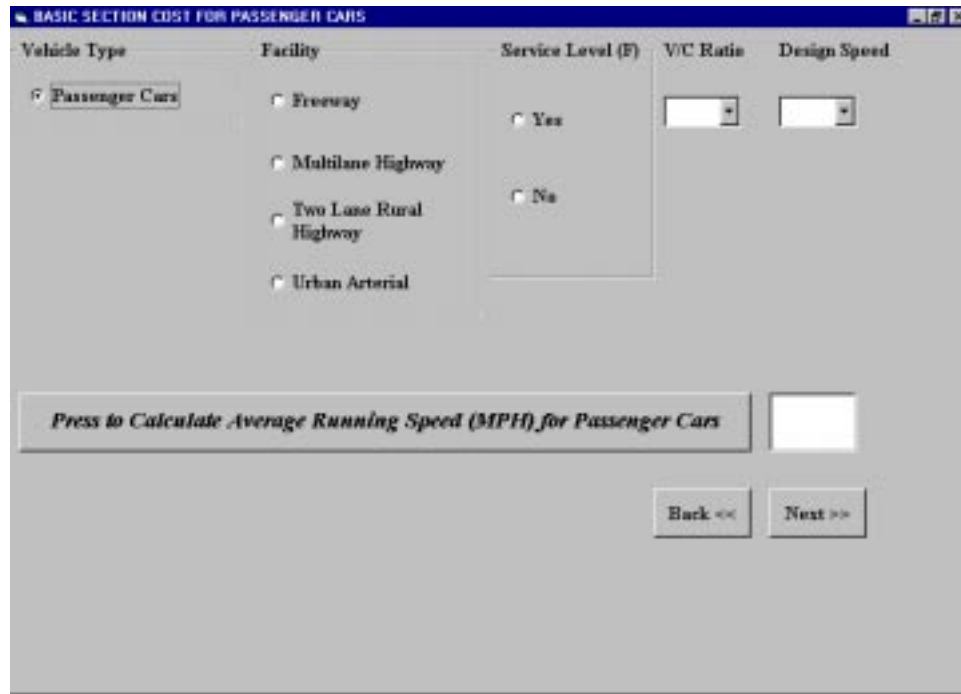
BASIC SECTION COST FOR PASSENGER CARS

Vehicle Type

Passenger Cars

Facility

Freeway

Multilane Highway

Two Lane Rural Highway

Urban Arterial

Service Level (F)

Yes

No

V/C Ratio

Design Speed

Press to Calculate Average Running Speed (MPH) for Passenger Cars

Back <<

Next >>